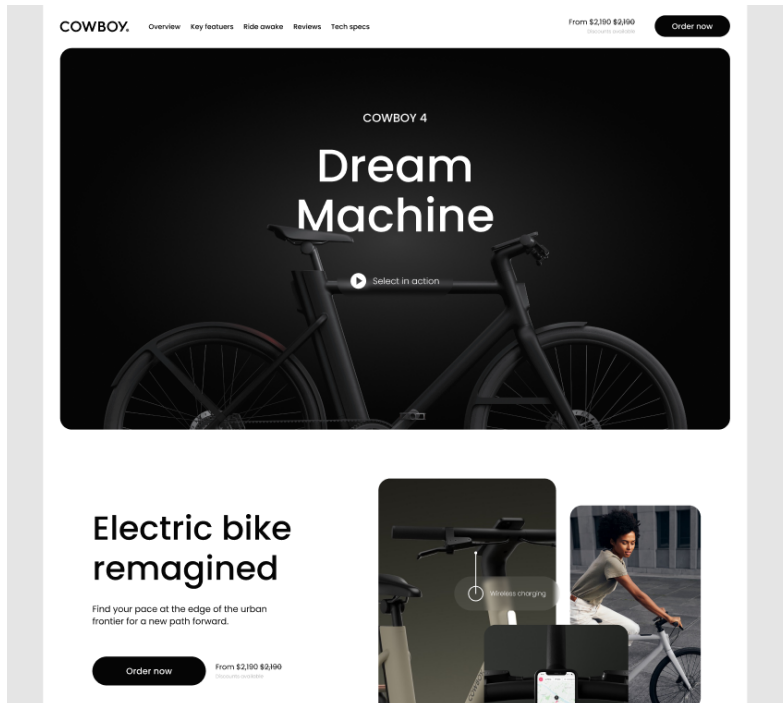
COWBOY.

Overview Key featuers Ride awake Reviews Tech specs

From $2,190 ~~$2,190~~
Discounts available

Order now

COWBOY 4

Dream Machine

Select in action

Electric bike remagined

Find your pace at the edge of the urban frontier for a new path forward.

Order now

From $2,190 ~~$2,190~~
Discounts available

Wireless charging